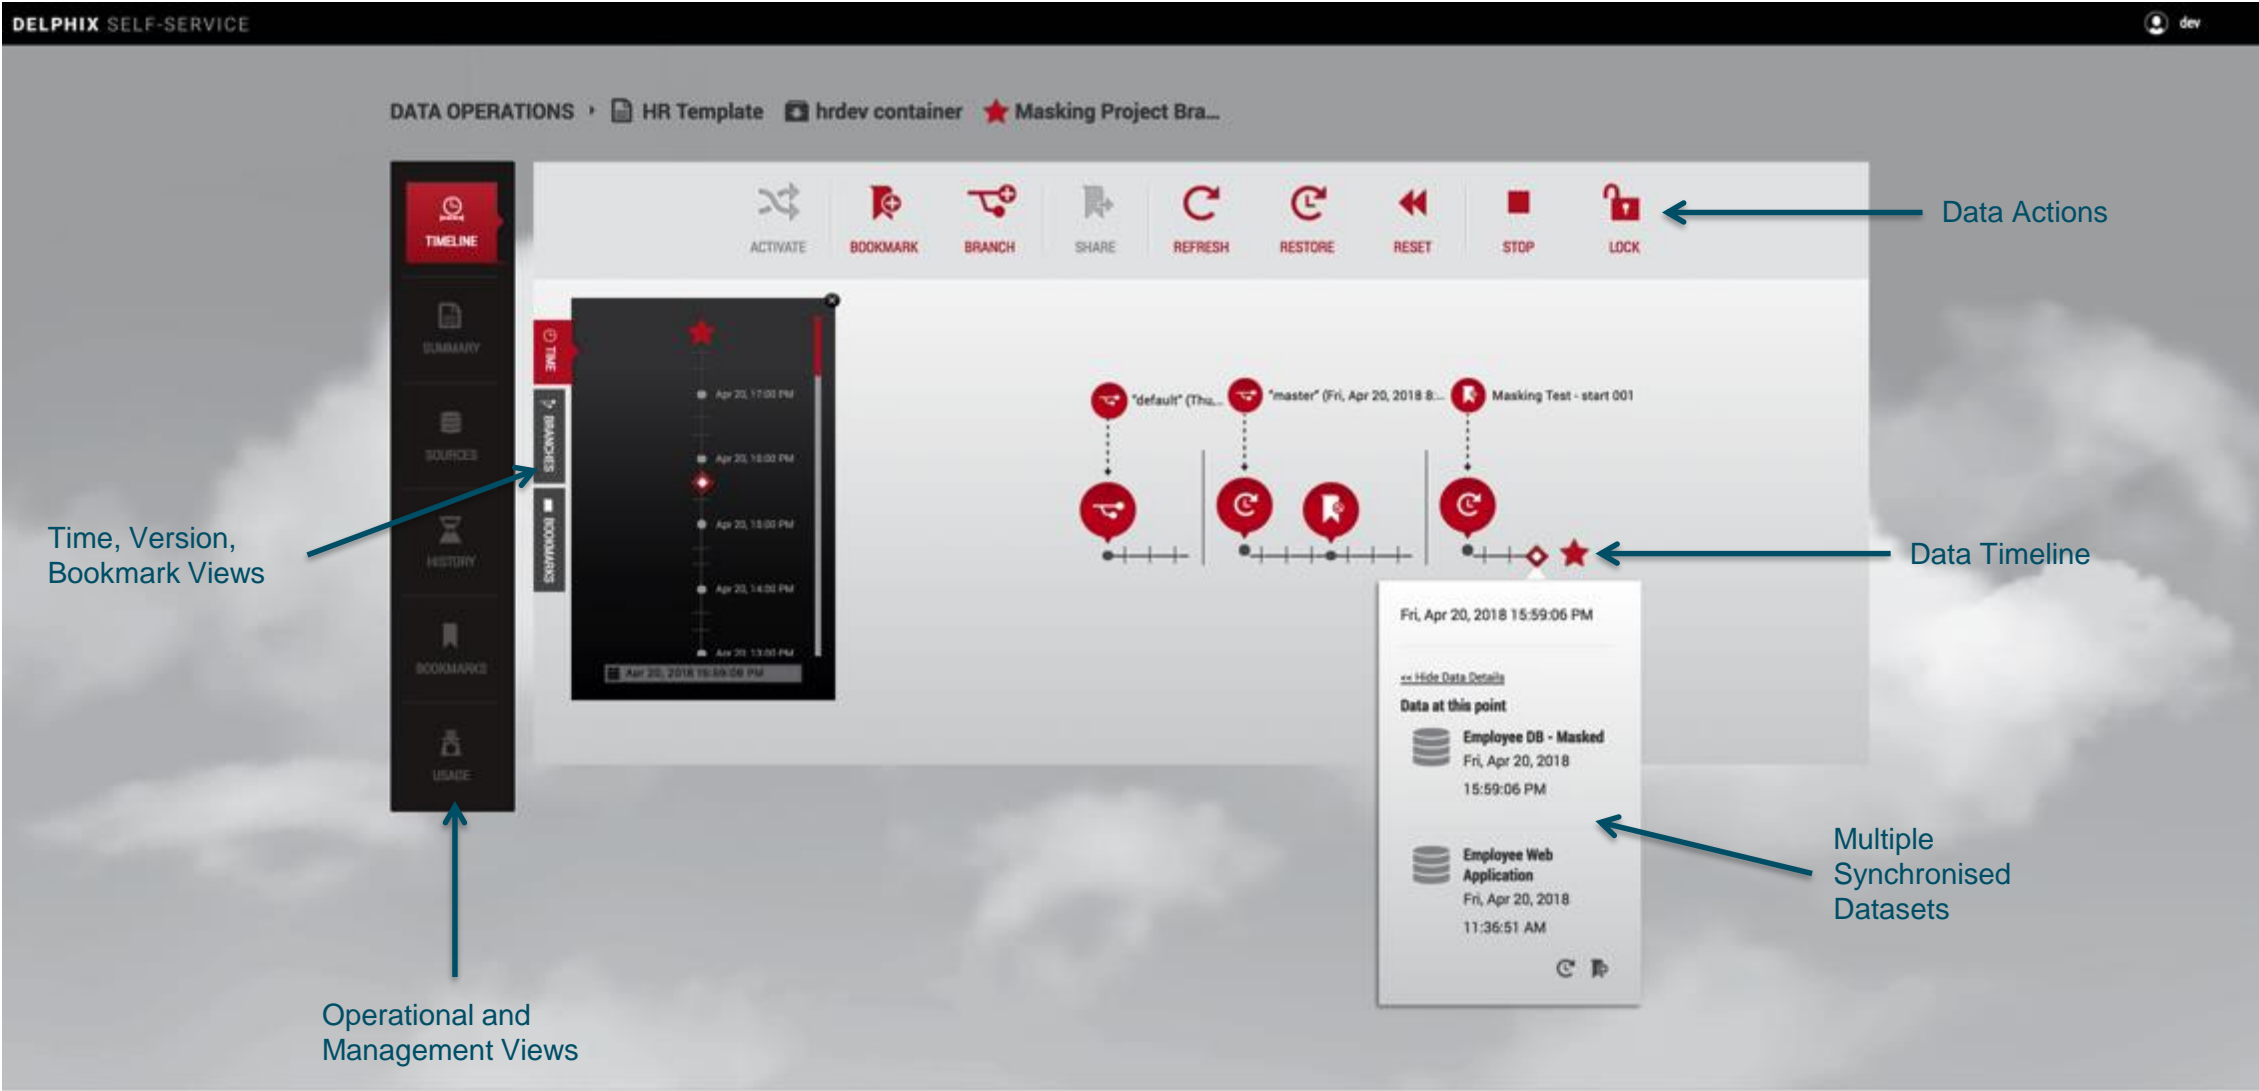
DELPHIX SELF-SERVICE

dev

DATA OPERATIONS › HR Template hrdev container Masking Project Bra...

TIMELINE

SUMMARY

SOURCES

HISTORY

BOOKMARKS

USAGE

ACTIVATE BOOKMARK BRANCH SHARE REFRESH RESTORE RESET STOP LOCK

Data Actions

TIME

BRANCHES

BOOKMARKS

Apr 20, 17:00 PM

Apr 20, 16:00 PM

Apr 20, 15:00 PM

Apr 20, 14:00 PM

Apr 20, 13:00 PM

Apr 20, 2018 15:59:06 PM

"default" (Thu...

"master" (Fri, Apr 20, 2018 8:...

Masking Test - start 001

Data Timeline

Time, Version, Bookmark Views

Fri, Apr 20, 2018 15:59:06 PM

<< Hide Data Details

Data at this point

Employee DB - Masked
Fri, Apr 20, 2018
15:59:06 PM

Employee Web Application
Fri, Apr 20, 2018
11:36:51 AM

Multiple Synchronised Datasets

Operational and Management Views